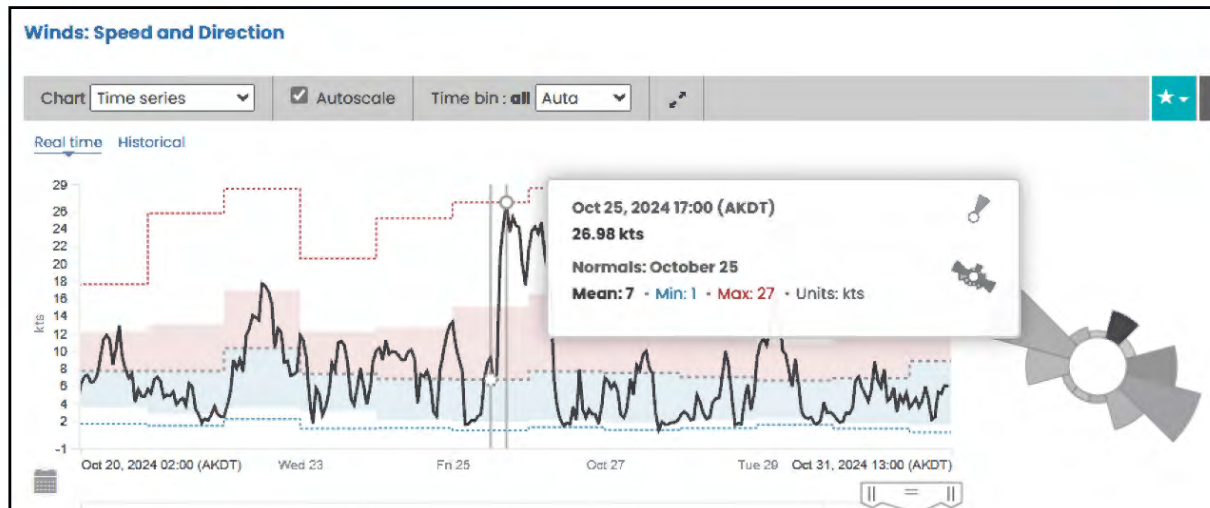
Winds: Speed and Direction

Chart Time series

Autoscale

Time bin : all Auto

Real time Historical

29
26
24
22
20
18
16
14
12
10
8
6
4
2
-1

kts

Oct 25, 2024 17:00 (AKDT)
26.98 kts

Normals: October 25
Mean: 7 · Min: 1 · Max: 27 · Units: kts

Oct 20, 2024 02:00 (AKDT) Wed 23 Fri 25 Oct 27 Tue 29 Oct 31, 2024 13:00 (AKDT)